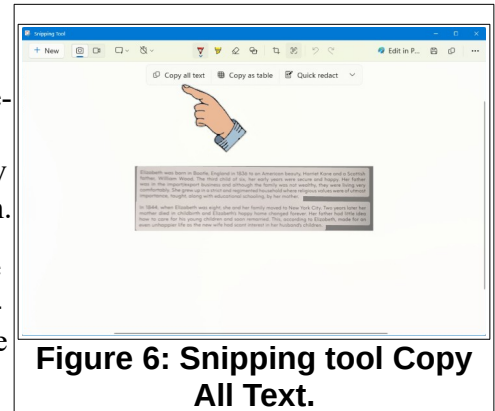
Snipping Tool

+ New

Edit in P...

Copy all text
Copy as table
Quick redact

Elizabeth was born in Seattle, England in 1926 to an American beauty, Harriet Kane and a Scottish father, William Wood. The third child of six, her early years were secure and happy. Her father was in the import/export business and although the family was not wealthy, they were living very comfortably. She grew up in a strict and regimented household where religious values were of utmost importance, taught along with educational schooling, by her mother.

In 1944, when Elizabeth was eight, she and her family moved to New York City. Two years later her mother died in childbirth and Elizabeth's happy home changed forever. Her father had little idea how to care for his young children and soon remarried. This, according to Elizabeth, made for an even unhappier life as the new wife had scant interest in her husband's children.

Figure 6: Snipping tool Copy All Text.